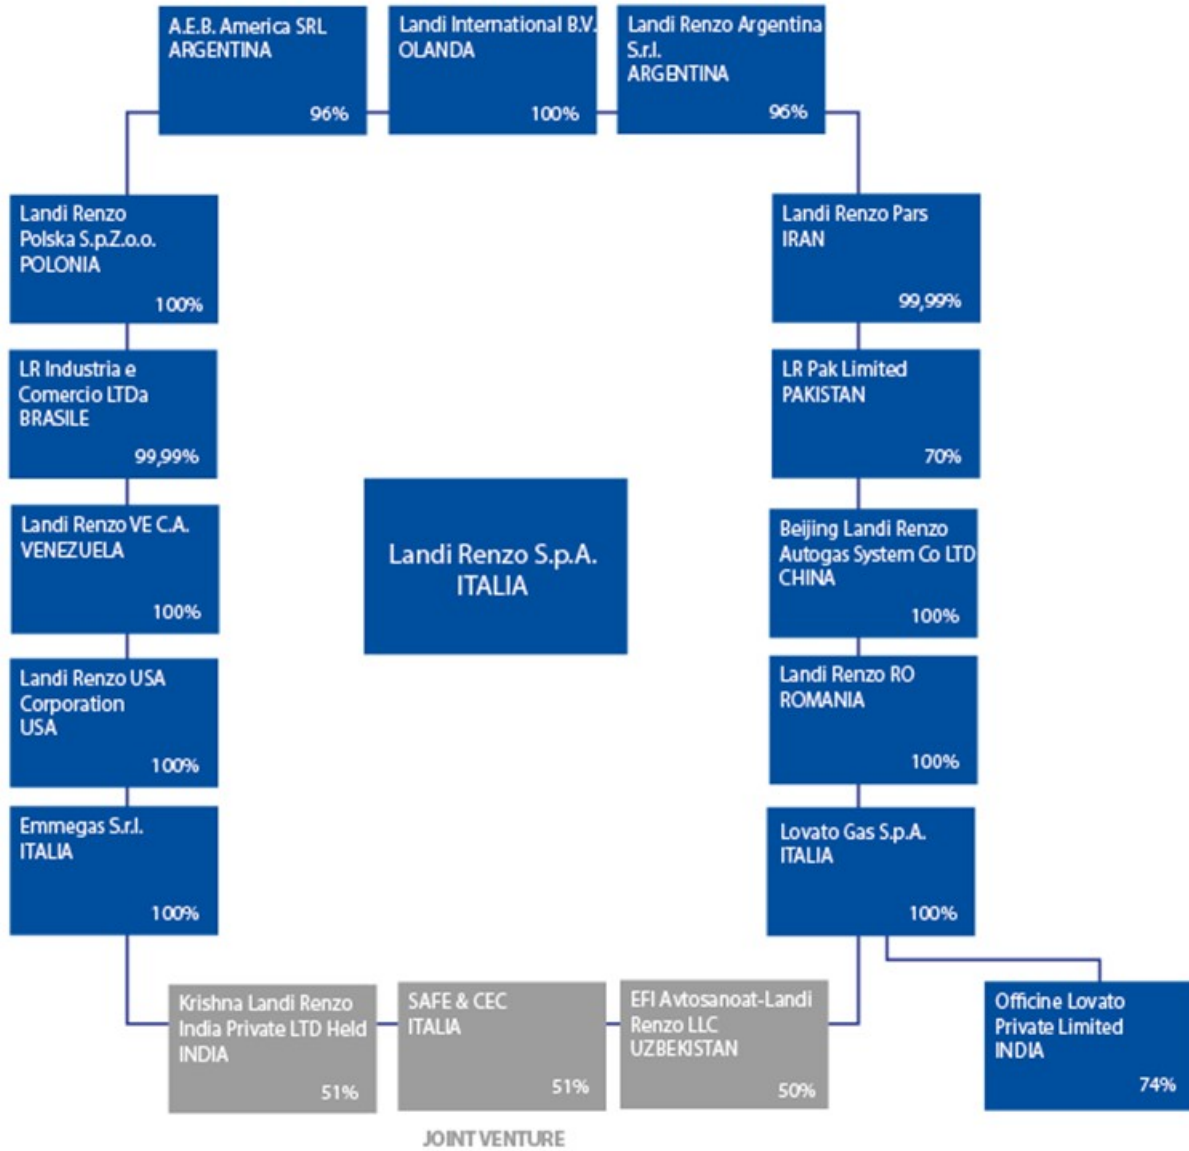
A.E.B. America SRL
ARGENTINA
96%

Landi International B.V.
OLANDA
100%

Landi Renzo Argentina
S.r.l.
ARGENTINA
96%

Landi Renzo
Polska S.p.Z.o.o.
POLONIA
100%

Landi Renzo Pars
IRAN
99,99%

LR Industria e
Comercio LTDa
BRASILE
99,99%

LR Pak Limited
PAKISTAN
70%

Landi Renzo VE C.A.
VENEZUELA
100%

Landi Renzo S.p.A.
ITALIA

Beijing Landi Renzo
Autogas System Co LTD
CHINA
100%

Landi Renzo USA
Corporation
USA
100%

Landi Renzo RO
ROMANIA
100%

Emmegas S.r.l.
ITALIA
100%

Lovato Gas S.p.A.
ITALIA
100%

Krishna Landi Renzo
India Private LTD Held
INDIA
51%

SAFE & CEC
ITALIA
51%

EFI Avtosanoat-Landi
Renzo LLC
UZBEKISTAN
50%

Officine Lovato
Private Limited
INDIA
74%

JOINT VENTURE